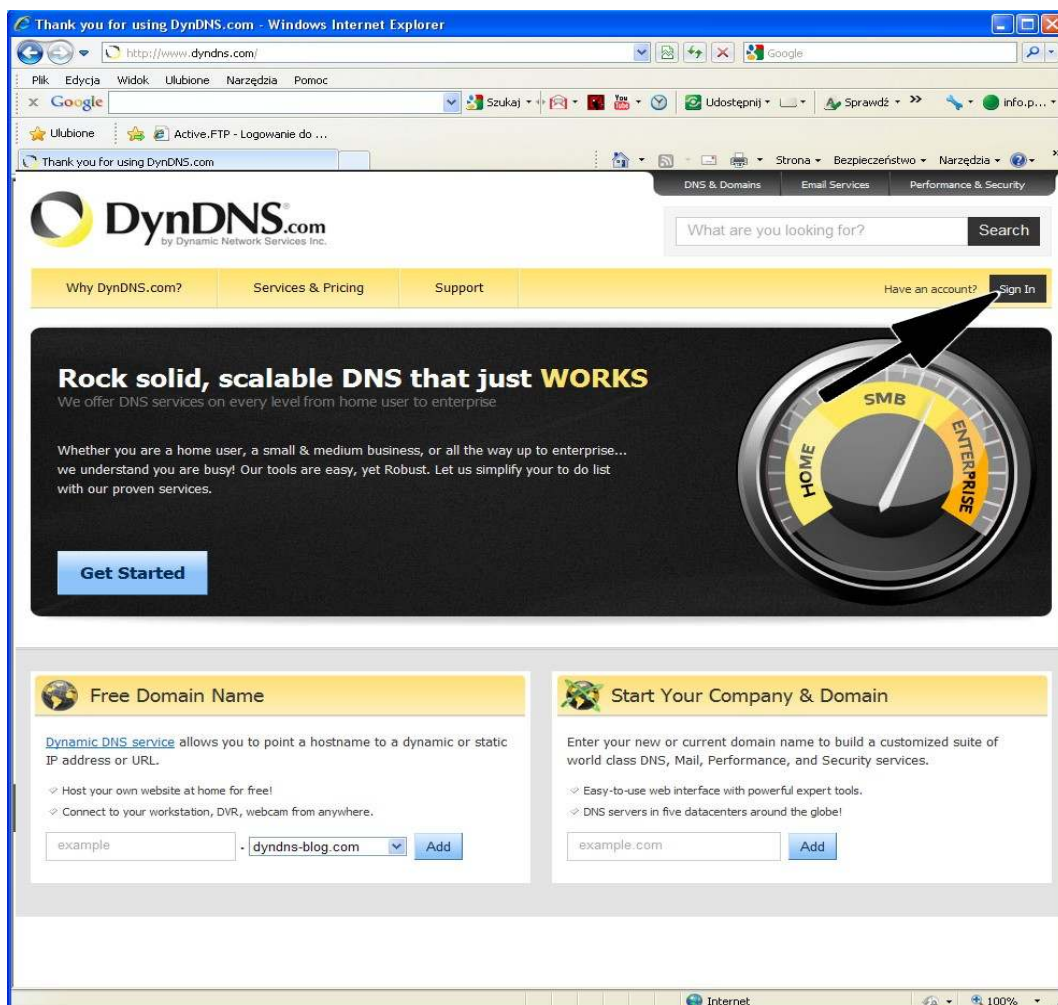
Thank you for using DynDNS.com - Windows Internet Explorer

http://www.dyndns.com/

Google

Plik Edycja Widok Ulubione Narzędzia Pomoc

× Google

Szukaj • Udostępnij • Sprawdź • » info.p... •

Ulubione Active.FTP - Logowanie do ...

Thank you for using DynDNS.com

Strona • Bezpieczeństwo • Narzędzia •

DNS & Domains Email Services Performance & Security

DynDNS.com by Dynamic Network Services Inc.

What are you looking for? Search

Why DynDNS.com? Services & Pricing Support Have an account? Sign In

Rock solid, scalable DNS that just WORKS

We offer DNS services on every level from home user to enterprise

Whether you are a home user, a small & medium business, or all the way up to enterprise... we understand you are busy! Our tools are easy, yet Robust. Let us simplify your to do list with our proven services.

Get Started

HOME SMB ENTERPRISE

Free Domain Name

Dynamic DNS service allows you to point a hostname to a dynamic or static IP address or URL.

Host your own website at home for free!

Connect to your workstation, DVR, webcam from anywhere.

example . dyndns-blog.com Add

Start Your Company & Domain

Enter your new or current domain name to build a customized suite of world class DNS, Mail, Performance, and Security services.

Easy-to-use web interface with powerful expert tools.

DNS servers in five datacenters around the globe!

example.com Add

Internet 100%